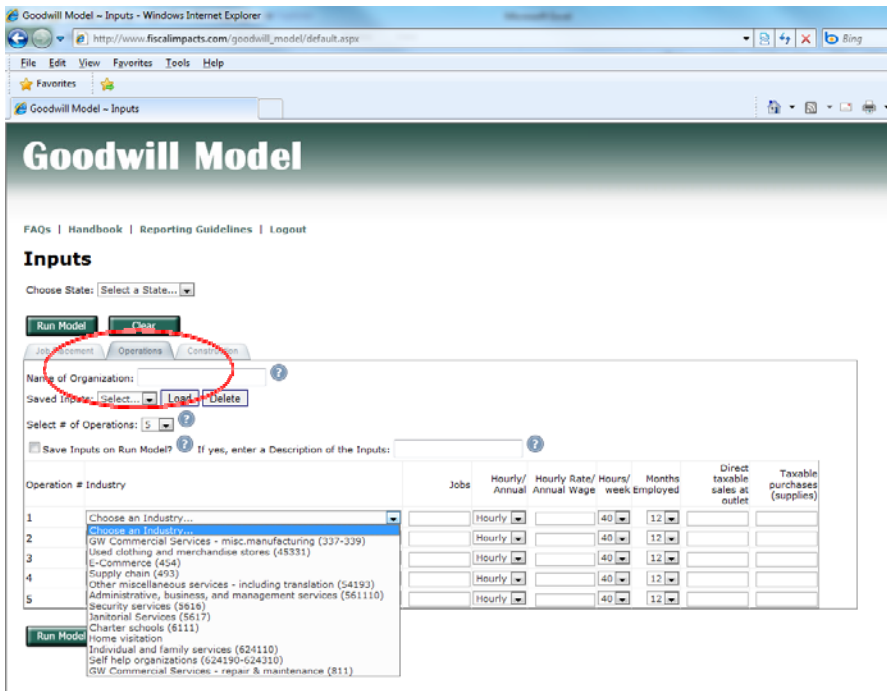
Goodwill Model ~ Inputs - Windows Internet Explorer

http://www.fiscalimpacts.com/goodwill_model/default.aspx

Bing

File Edit View Favorites Tools Help

Favorites

Goodwill Model ~ Inputs

Goodwill Model

FAQs | Handbook | Reporting Guidelines | Logout

Inputs

Choose State: Select a State...

Run Model Clear

Job Placement Operations Construction

Name of Organization:

Saved Inputs: Select... Load Delete

Select # of Operations: 5

Save Inputs on Run Model? If yes, enter a Description of the Inputs:

| Operation # | Industry | Jobs | Hourly/ Annual | Hourly Rate/ Annual Wage | Hours/ week | Months Employed | Direct taxable sales at outlet | Taxable purchases (supplies) |
|---|---|---|---|---|---|---|---|---|
| 1 | Choose an Industry... | | Hourly | | 40 | 12 | | |
| 2 | | | Hourly | | 40 | 12 | | |
| 3 | | | Hourly | | 40 | 12 | | |
| 4 | | | Hourly | | 40 | 12 | | |
| 5 | | | Hourly | | 40 | 12 | | |

Choose an Industry...
GW Commercial Services - misc.manufacturing (337-339)
Used clothing and merchandise stores (45331)
E-Commerce (454)
Supply chain (493)
Other miscellaneous services - including translation (54193)
Administrative, business, and management services (561110)
Security services (5616)
Janitorial Services (5617)
Charter schools (6111)
Home visitation
Individual and family services (624110)
Self help organizations (624190-624310)
GW Commercial Services - repair & maintenance (811)

Run Model